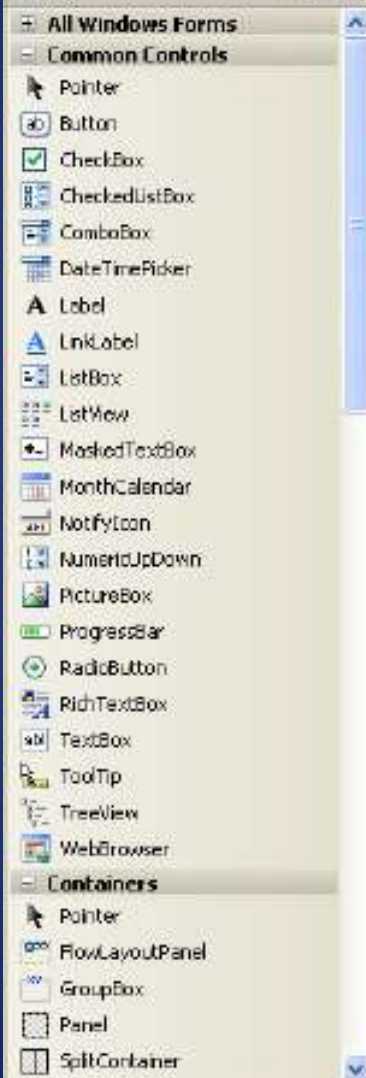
+ All Windows Forms
− Common Controls
Pointer
Button
CheckBox
CheckedListBox
ComboBox
DateTimePicker
Label
LinkLabel
ListBox
ListView
MaskedTextBox
MonthCalendar
NotifyIcon
NumericUpDown
PictureBox
ProgressBar
RadioButton
RichTextBox
TextBox
ToolTip
TreeView
WebBrowser
− Containers
Pointer
FlowLayoutPanel
GroupBox
Panel
SplitContainer